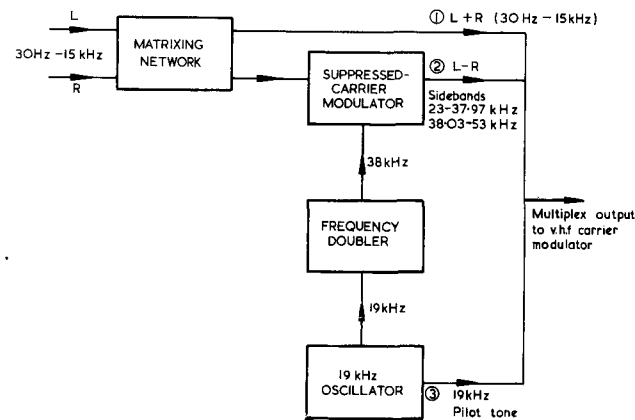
L

30Hz - 15 kHz

R

MATRIXING NETWORK

① L + R (30 Hz - 15kHz)

SUPPRESSED-CARRIER MODULATOR

② L-R

Sidebands
23-37·97 kHz
38·03-53 kHz

38kHz

FREQUENCY DOUBLER

Multiplex output to v.h.f carrier modulator

19kHz

19 kHz OSCILLATOR

③ 19kHz Pilot tone